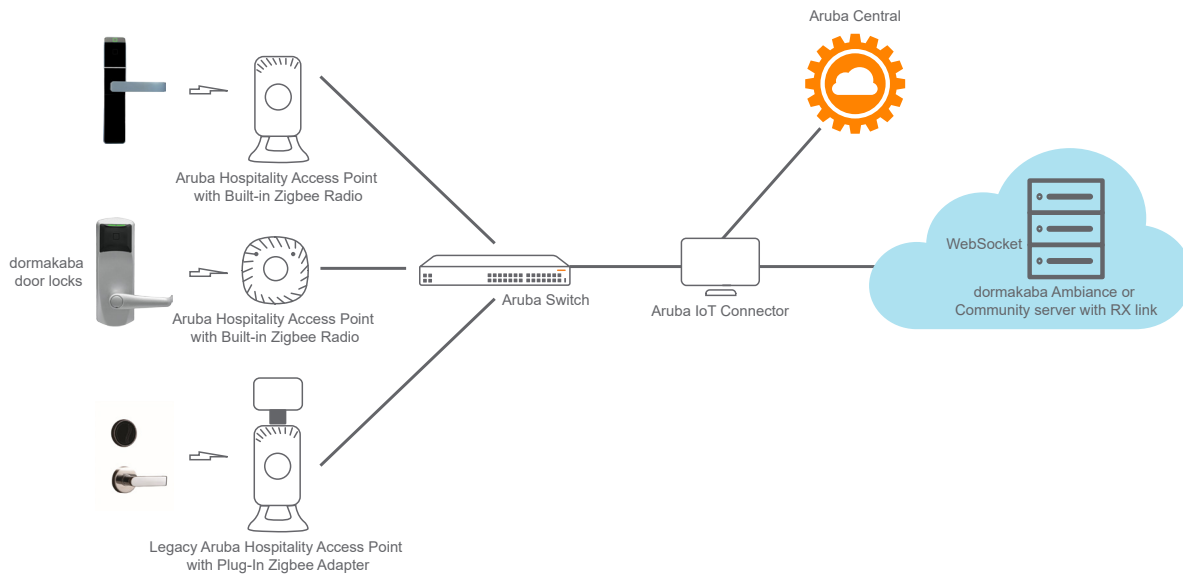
Aruba Central

Aruba Hospitality Access Point with Built-in Zigbee Radio

dormakaba door locks

Aruba Hospitality Access Point with Built-in Zigbee Radio

Aruba Switch

Aruba IoT Connector

WebSocket

dormakaba Ambiance or Community server with RX link

Legacy Aruba Hospitality Access Point with Plug-In Zigbee Adapter